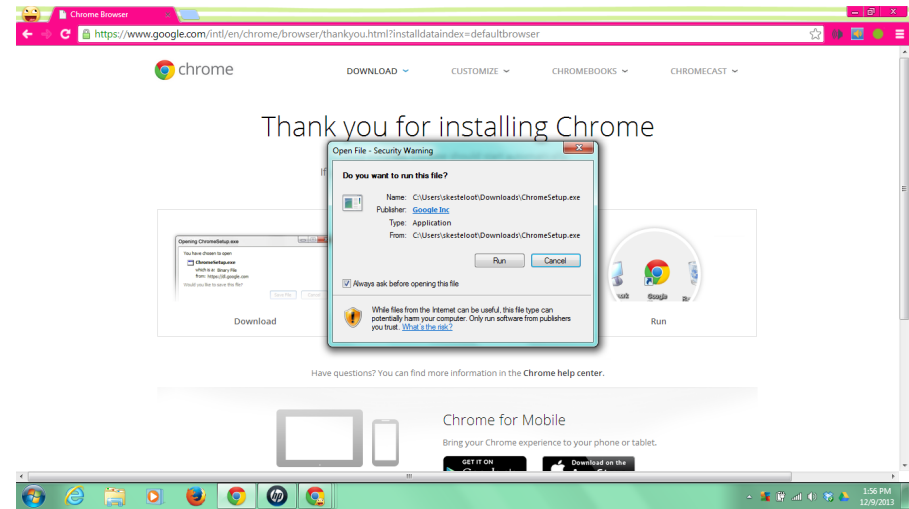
Chrome Browser

https://www.google.com/intl/en/chrome/browser/thankyou.html?installdataindex=defaultbrowser

chrome

DOWNLOAD

CUSTOMIZE

CHROMEBOOKS

CHROMECAST

Thank you for installing Chrome

If

Opening ChromeSetup.exe

You have chosen to open

ChromeSetup.exe

which is a: Binary File

from: https://dl.google.com

Would you like to save this file?

Save File

Cancel

Download

Open File - Security Warning

Do you want to run this file?

Name: C:\Users\skesteloot\Downloads\ChromeSetup.exe

Publisher: Google Inc

Type: Application

From: C:\Users\skesteloot\Downloads\ChromeSetup.exe

Run

Cancel

Always ask before opening this file

While files from the Internet can be useful, this file type can potentially harm your computer. Only run software from publishers you trust. What's the risk?

Google

Run

Have questions? You can find more information in the Chrome help center.

Chrome for Mobile

Bring your Chrome experience to your phone or tablet.

GET IT ON

Download on the

1:56 PM
12/9/2013